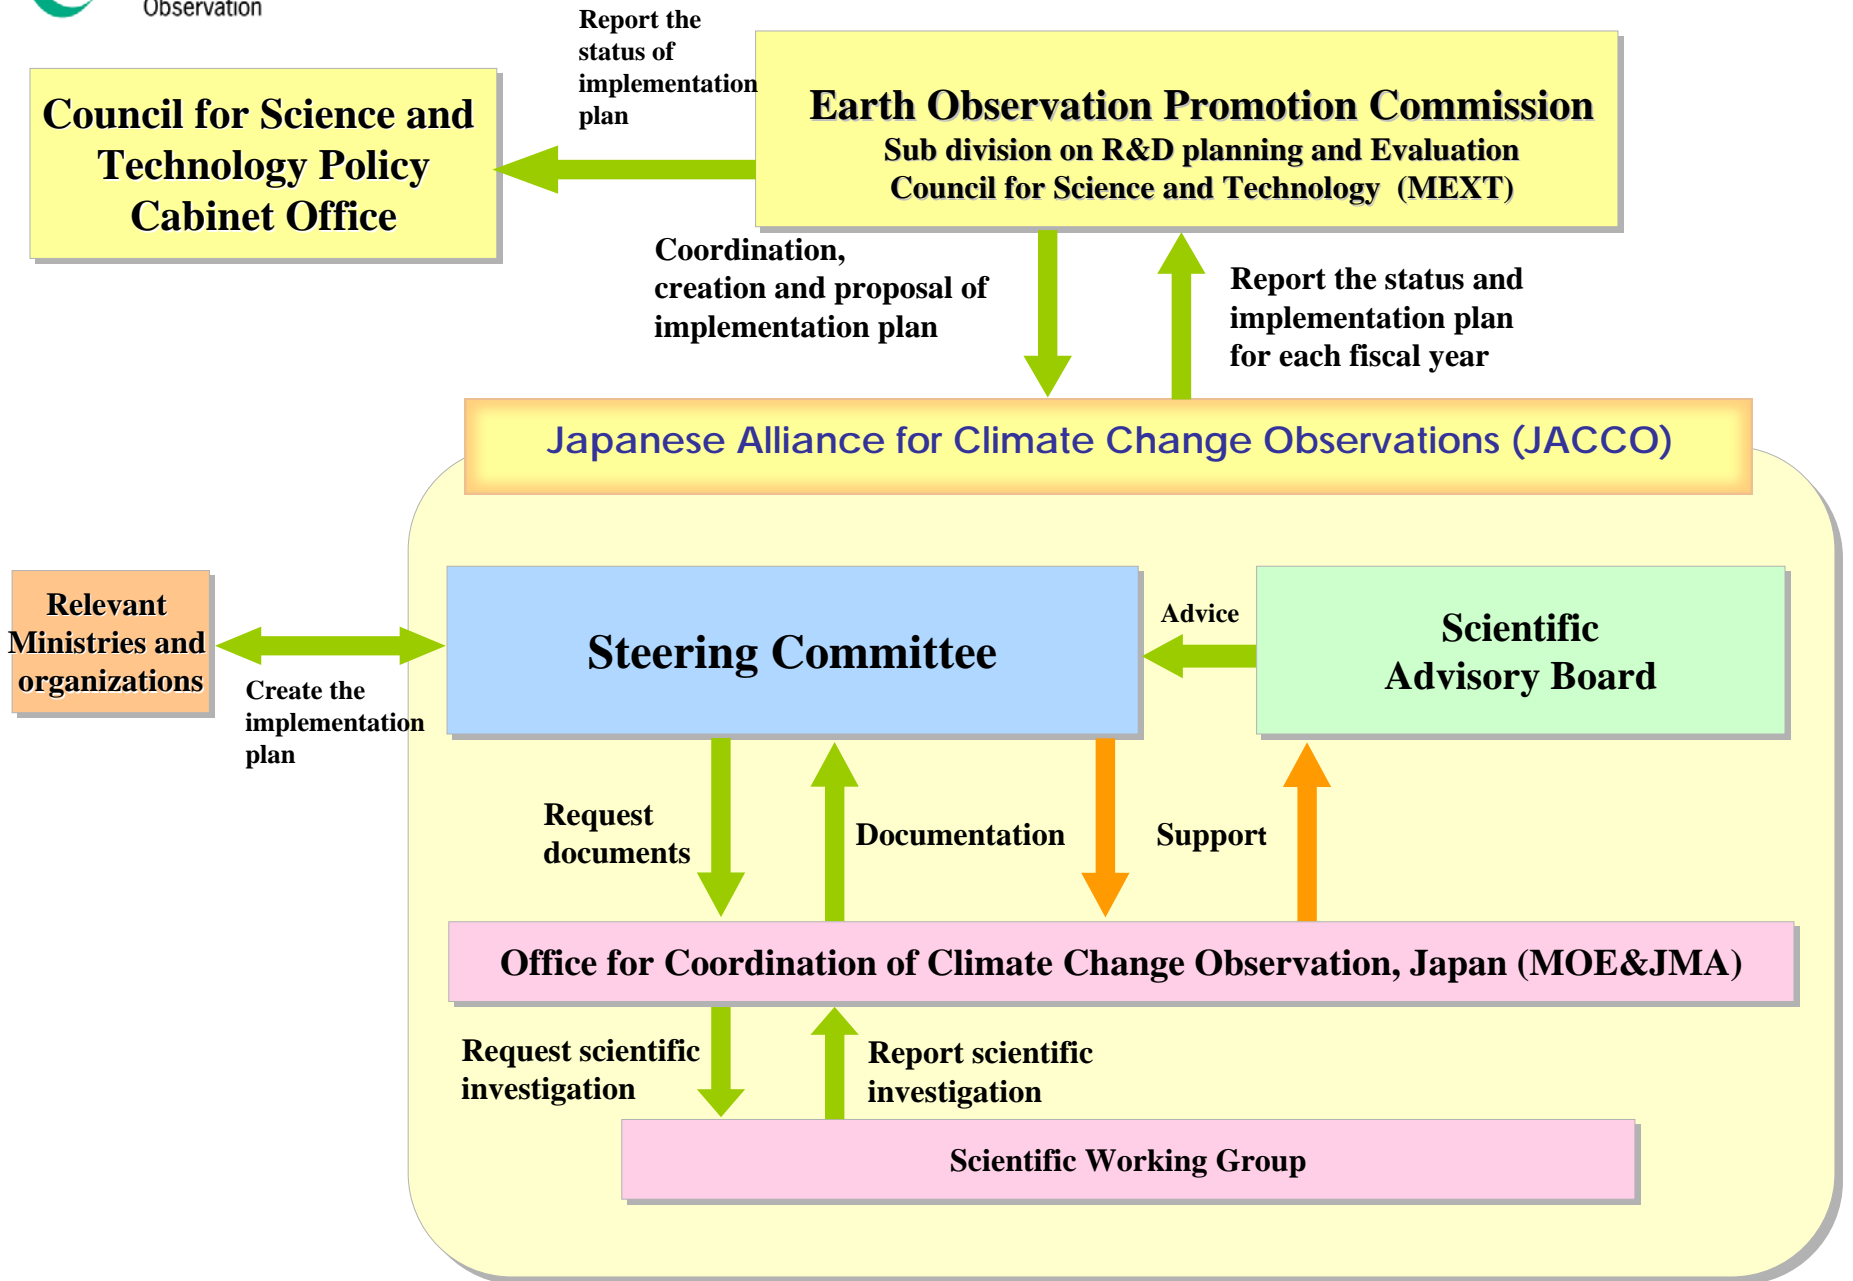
Observation

Report the status of implementation plan

Council for Science and Technology Policy Cabinet Office

Earth Observation Promotion Commission
Sub division on R&D planning and Evaluation
Council for Science and Technology (MEXT)

Coordination, creation and proposal of implementation plan

Report the status and implementation plan for each fiscal year

Japanese Alliance for Climate Change Observations (JACCO)

Relevant Ministries and organizations

Create the implementation plan

Steering Committee

Advice

Scientific Advisory Board

Request documents

Documentation

Support

Office for Coordination of Climate Change Observation, Japan (MOE&JMA)

Request scientific investigation

Report scientific investigation

Scientific Working Group